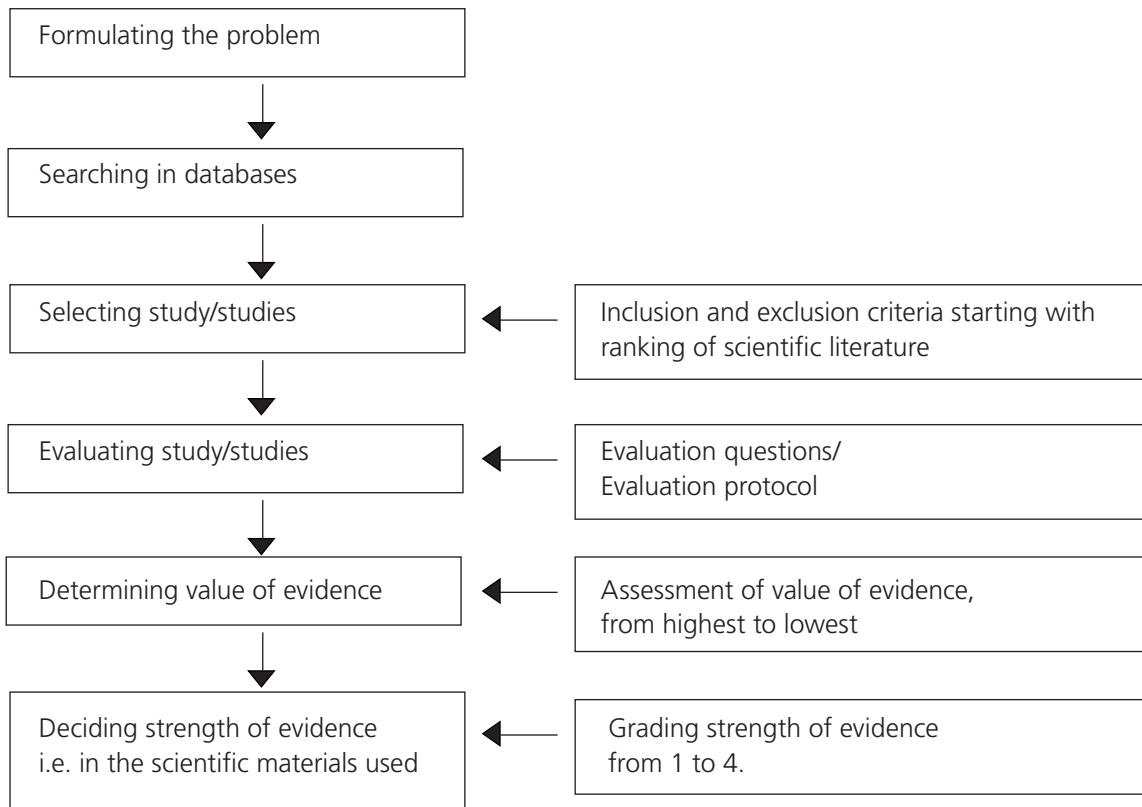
Formulating the problem

Searching in databases

Selecting study/studies

Inclusion and exclusion criteria starting with ranking of scientific literature

Evaluating study/studies

Evaluation questions/
Evaluation protocol

Determining value of evidence

Assessment of value of evidence, from highest to lowest

Deciding strength of evidence i.e. in the scientific materials used

Grading strength of evidence from 1 to 4.